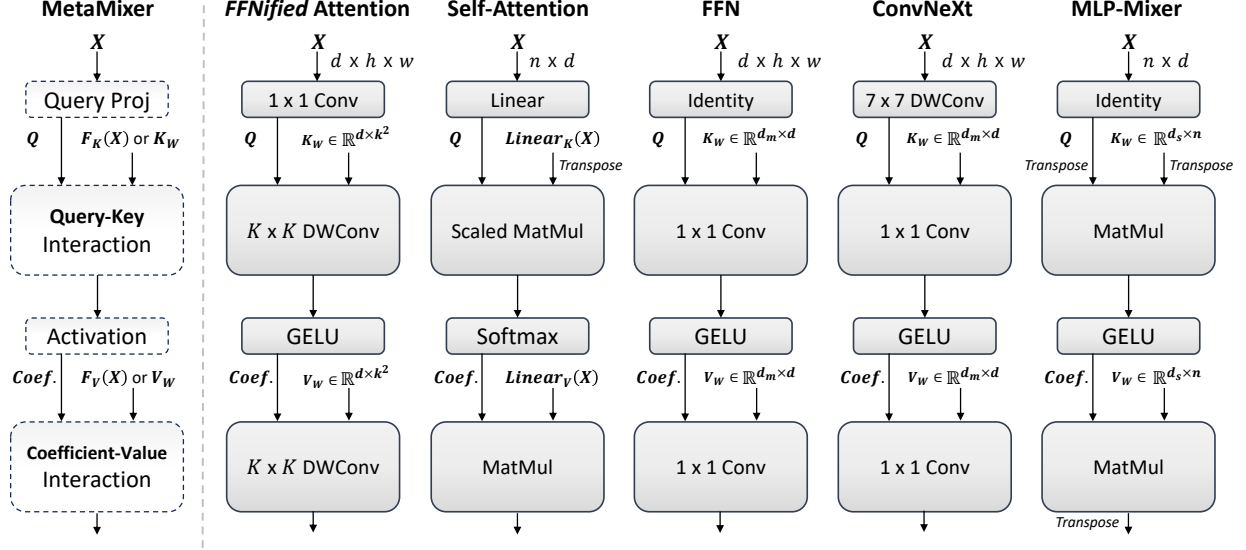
MetaMixer

$X$

Query Proj

$Q$ $F_K(X)$ or $K_W$

Query-Key Interaction

Activation

$Coef.$ $F_V(X)$ or $V_W$

Coefficient-Value Interaction

FFNified Attention

$X$ $d \times h \times w$

1 x 1 Conv

$Q$ $K_W \in \mathbb{R}^{d \times k^2}$

$K \times K$ DWConv

GELU

$Coef.$ $V_W \in \mathbb{R}^{d \times k^2}$

$K \times K$ DWConv

Self-Attention

$X$ $n \times d$

Linear

$Q$ $Linear_K(X)$

Transpose

Scaled MatMul

Softmax

$Coef.$ $Linear_V(X)$

MatMul

FFN

$X$ $d \times h \times w$

Identity

$Q$ $K_W \in \mathbb{R}^{d_m \times d}$

1 x 1 Conv

GELU

$Coef.$ $V_W \in \mathbb{R}^{d_m \times d}$

1 x 1 Conv

ConvNeXt

$X$ $d \times h \times w$

7 x 7 DWConv

$Q$ $K_W \in \mathbb{R}^{d_m \times d}$

1 x 1 Conv

GELU

$Coef.$ $V_W \in \mathbb{R}^{d_m \times d}$

1 x 1 Conv

MLP-Mixer

$X$ $n \times d$

Identity

$Q$ $K_W \in \mathbb{R}^{d_s \times n}$

Transpose Transpose

MatMul

GELU

$Coef.$ $V_W \in \mathbb{R}^{d_s \times n}$

MatMul

Transpose